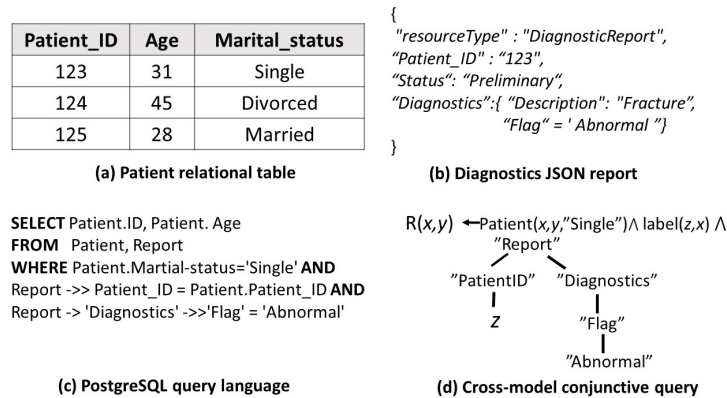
| Patient_ID | Age | Marital_status |
|---|---|---|
| 123 | 31 | Single |
| 124 | 45 | Divorced |
| 125 | 28 | Married |

(a) Patient relational table

{
"resourceType" : "DiagnosticReport",
"Patient_ID" : "123",
"Status": "Preliminary",
"Diagnostics":{ "Description": "Fracture",
"Flag" = ' Abnormal "}
}

(b) Diagnostics JSON report

SELECT Patient.ID, Patient. Age
FROM Patient, Report
WHERE Patient.Martial-status='Single' AND
Report ->> Patient_ID = Patient.Patient_ID AND
Report -> 'Diagnostics' ->>'Flag' = 'Abnormal'

(c) PostgreSQL query language

R($x$,$y$) ← Patient($x$,$y$,"Single") ∧ label($z$,$x$) ∧
"Report"
"PatientID" "Diagnostics"
$z$ "Flag"
"Abnormal"

(d) Cross-model conjunctive query